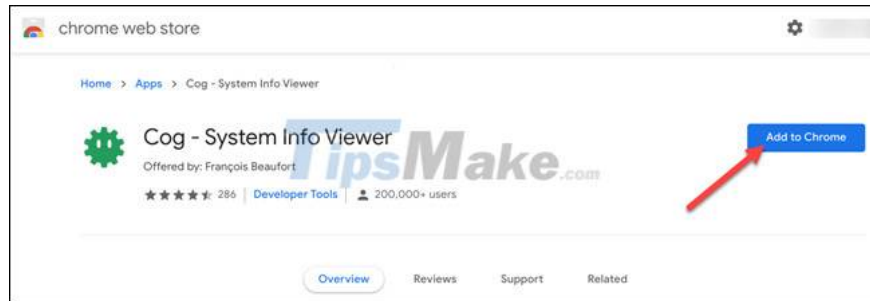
chrome web store

Home > Apps > Cog - System Info Viewer

Cog - System Info Viewer

Offered by: François Beaufort

286 | Developer Tools | 200,000+ users

Add to Chrome

TipsMake.com

Overview Reviews Support Related